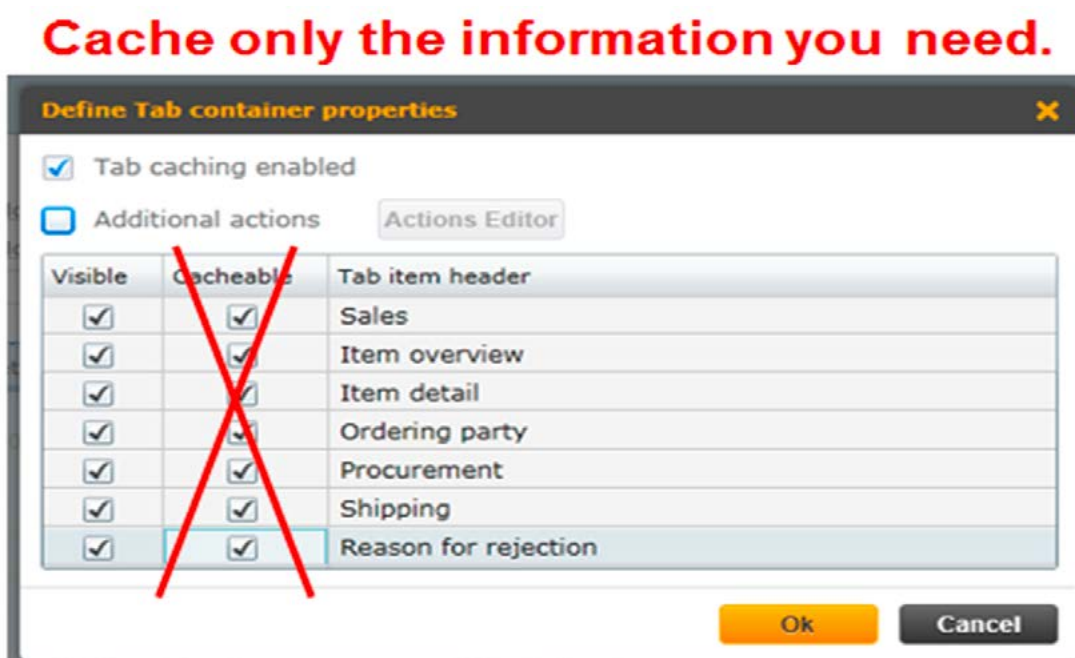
Cache only the information you need.

Define Tab container properties

✕

Tab caching enabled

Additional actions

Actions Editor

| Visible | Cacheable | Tab item header |
|---|---|---|
| ✓ | ✓ | Sales |
| ✓ | ✓ | Item overview |
| ✓ | ✓ | Item detail |
| ✓ | ✓ | Ordering party |
| ✓ | ✓ | Procurement |
| ✓ | ✓ | Shipping |
| ✓ | ✓ | Reason for rejection |

Ok

Cancel